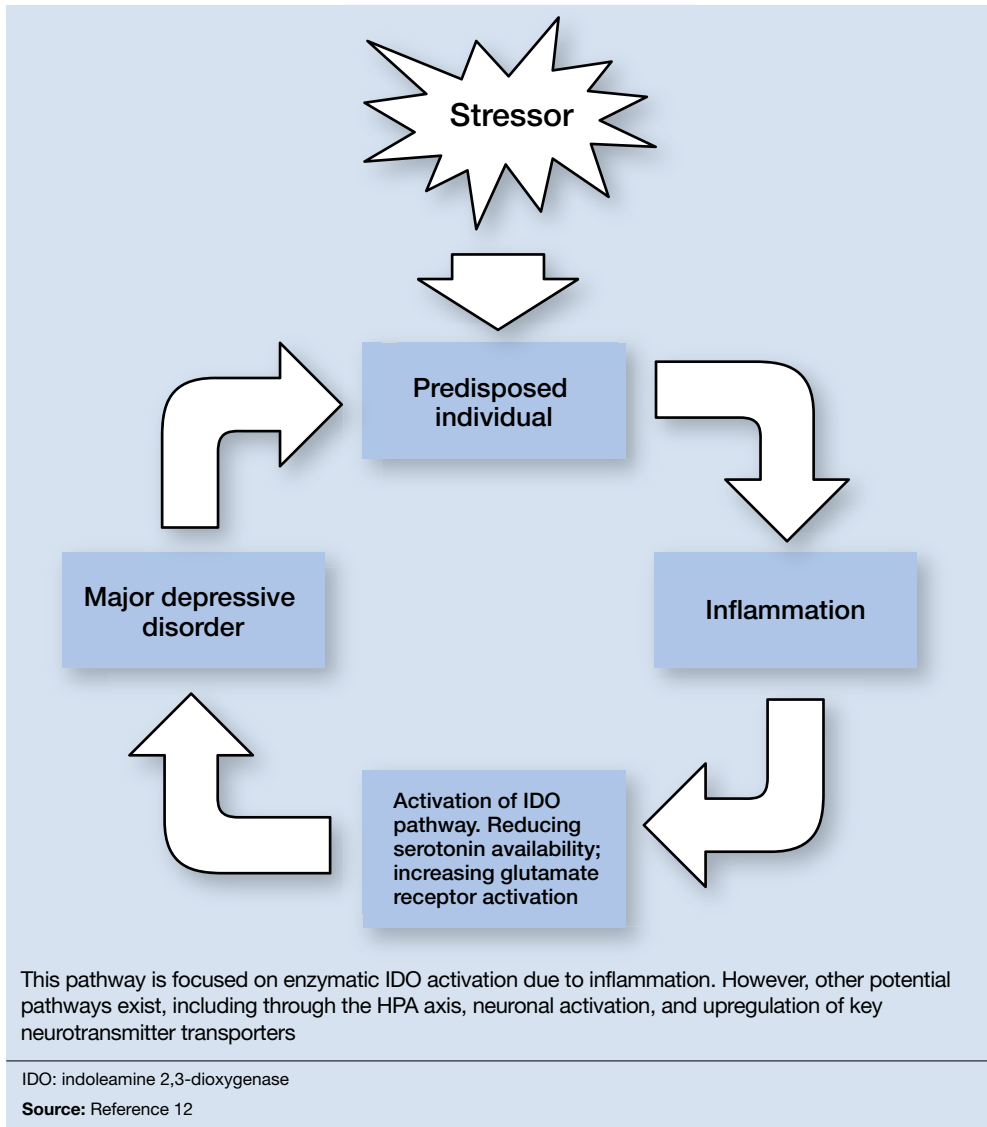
Stressor

Predisposed individual

Inflammation

Activation of IDO pathway. Reducing serotonin availability; increasing glutamate receptor activation

Major depressive disorder

This pathway is focused on enzymatic IDO activation due to inflammation. However, other potential pathways exist, including through the HPA axis, neuronal activation, and upregulation of key neurotransmitter transporters

IDO: indoleamine 2,3-dioxygenase

**Source:** Reference 12